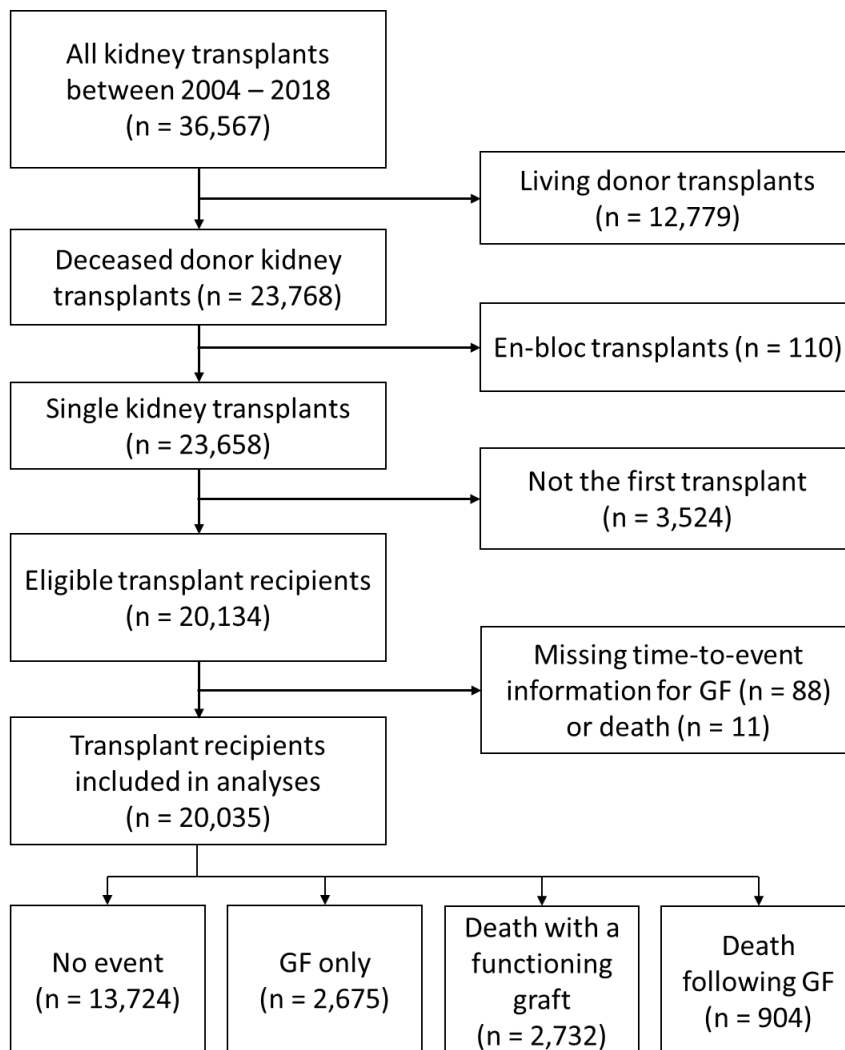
All kidney transplants between 2004 – 2018 (n = 36,567)

Living donor transplants (n = 12,779)

Deceased donor kidney transplants (n = 23,768)

En-bloc transplants (n = 110)

Single kidney transplants (n = 23,658)

Not the first transplant (n = 3,524)

Eligible transplant recipients (n = 20,134)

Missing time-to-event information for GF (n = 88) or death (n = 11)

Transplant recipients included in analyses (n = 20,035)

No event (n = 13,724)

GF only (n = 2,675)

Death with a functioning graft (n = 2,732)

Death following GF (n = 904)